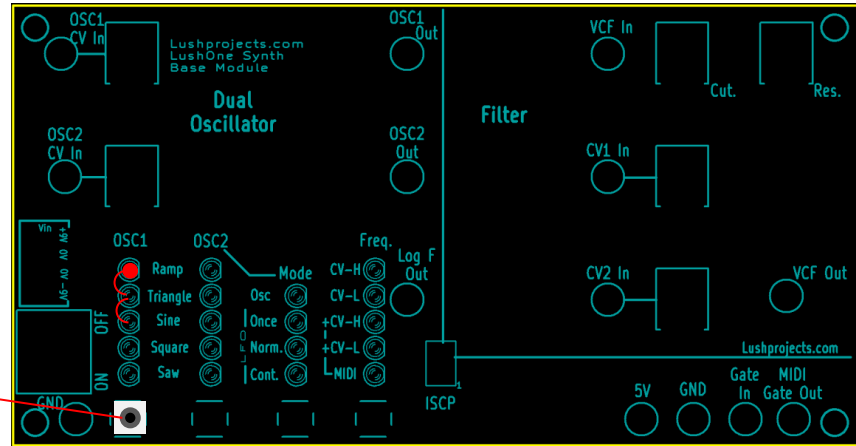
OSC1 CV In

Lushprojects.com
LushOne Synth
Base Module

OSC1 Out

VCF In

Cut.

Res.

Dual Oscillator

Filter

OSC2 CV In

OSC2 Out

CV1 In

Vin
-9V
0V
+9V

OSC1

OSC2

Freq.

Log F Out

Mode

CV2 In

VCF Out

Ramp

Triangle

Sine

Square

Saw

Osc

Once

Norm.

Cont.

LFO

CV-H

CV-L

+CV-H

+CV-L

MIDI

OFF

ON

Lushprojects.com

1

ISCP

GND

5V

GND

Gate In

MIDI Gate Out